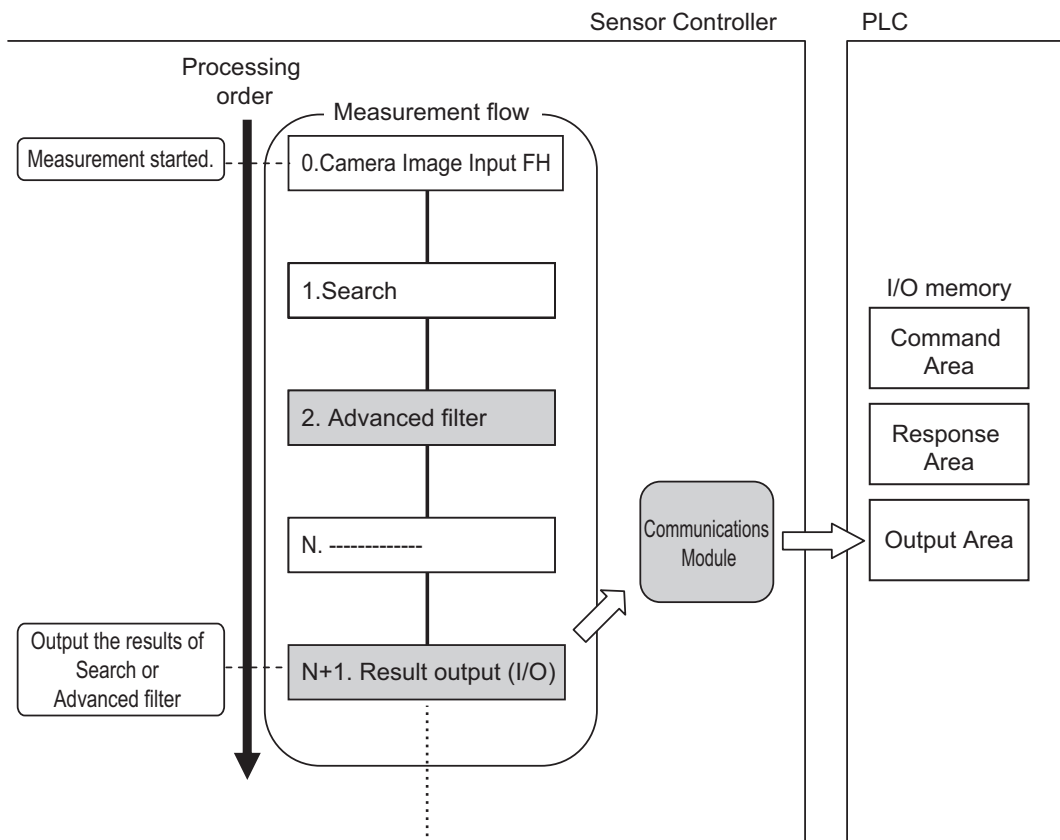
Sensor Controller

PLC

Processing order

Measurement flow

Measurement started.

0.Camera Image Input FH

1.Search

2. Advanced filter

N. -------------

Output the results of Search or Advanced filter

N+1. Result output (I/O)

Communications Module

I/O memory

Command Area

Response Area

Output Area